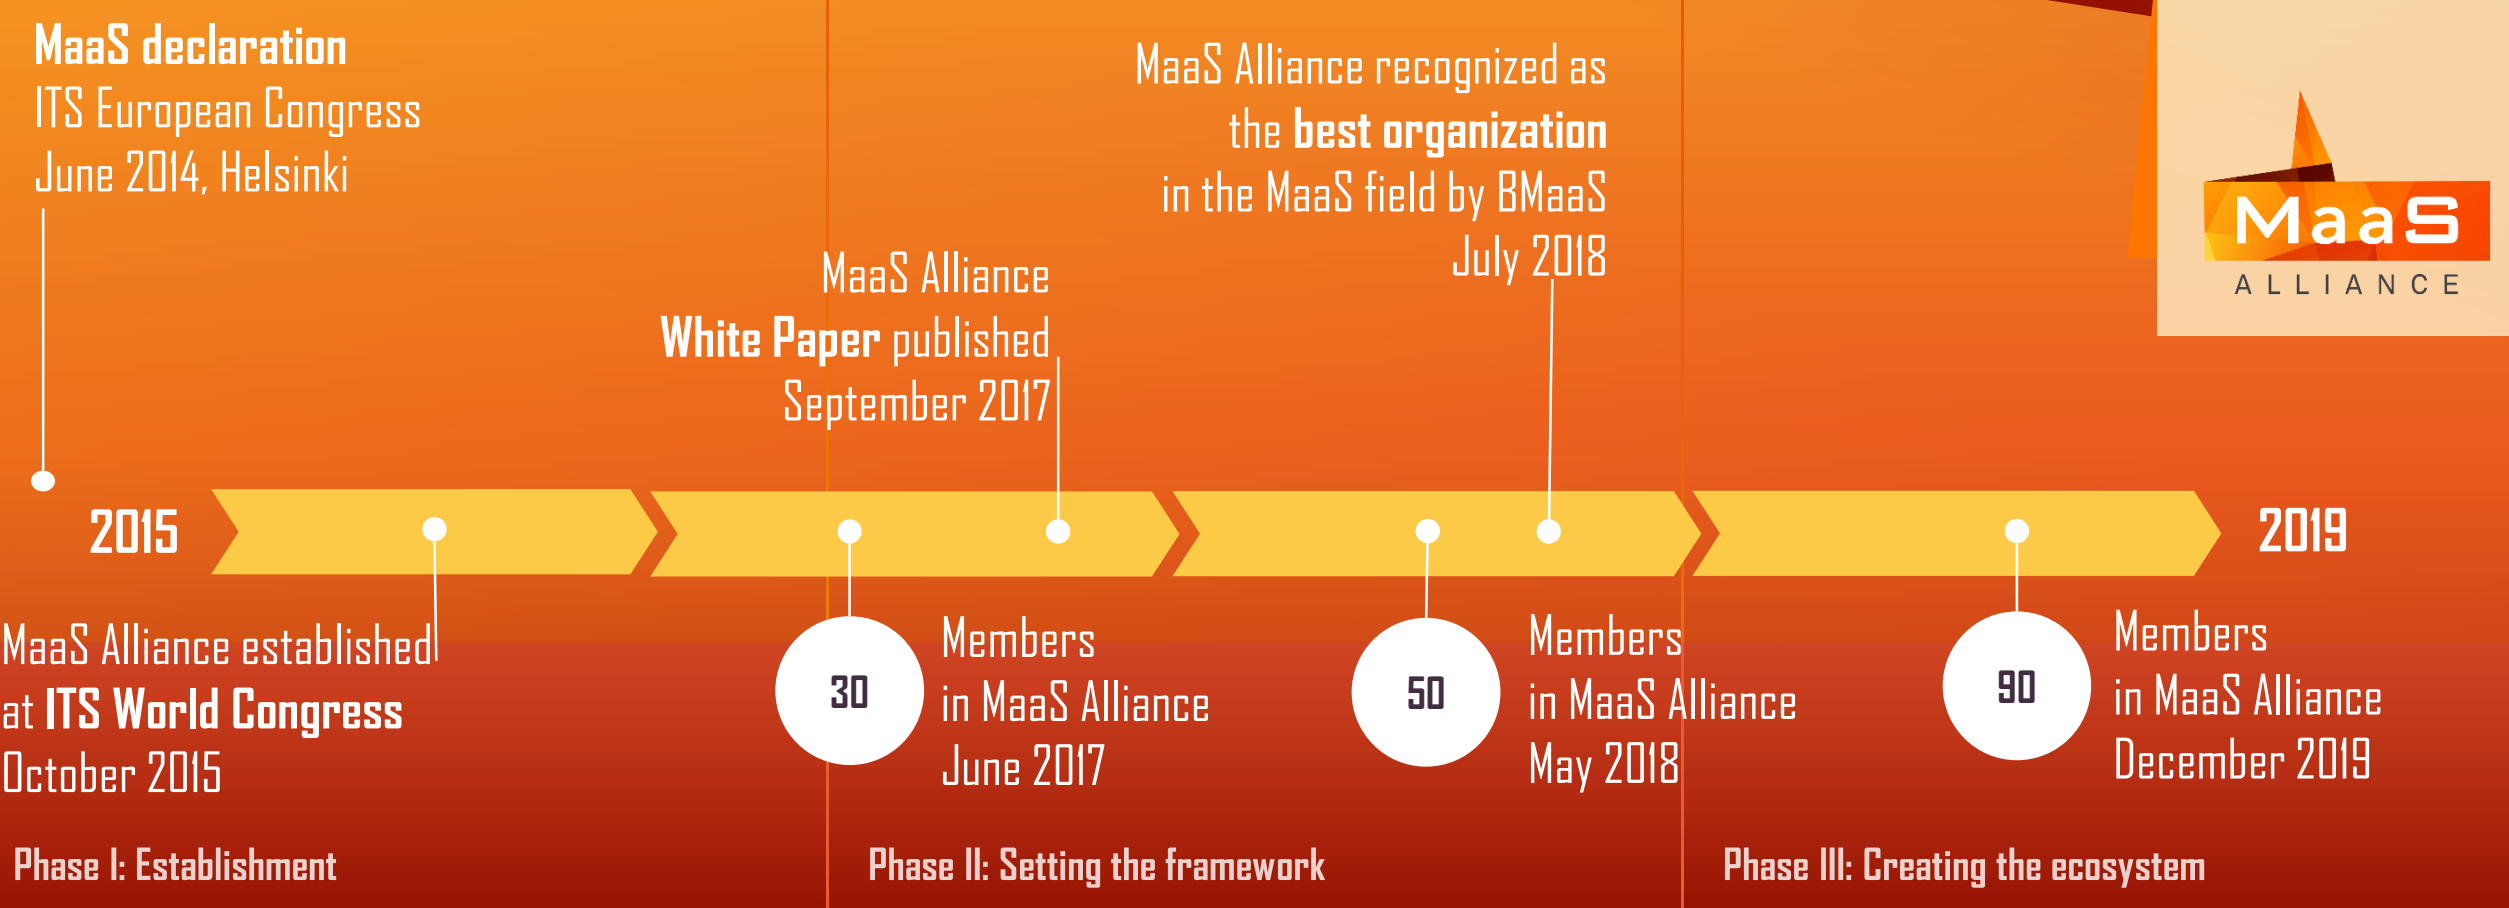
MaaS declaration
ITS European Congress
June 2014, Helsinki

MaaS Alliance
White Paper published
September 2017

MaaS Alliance recognized as the best organization in the MaaS field by BMaaS
July 2018

MaaS
ALLIANCE

2015

2019

MaaS Alliance established at ITS World Congress
October 2015

30
Members in MaaS Alliance
June 2017

50
Members in MaaS Alliance
May 2018

90
Members in MaaS Alliance
December 2019

Phase I: Establishment

Phase II: Setting the framework

Phase III: Creating the ecosystem